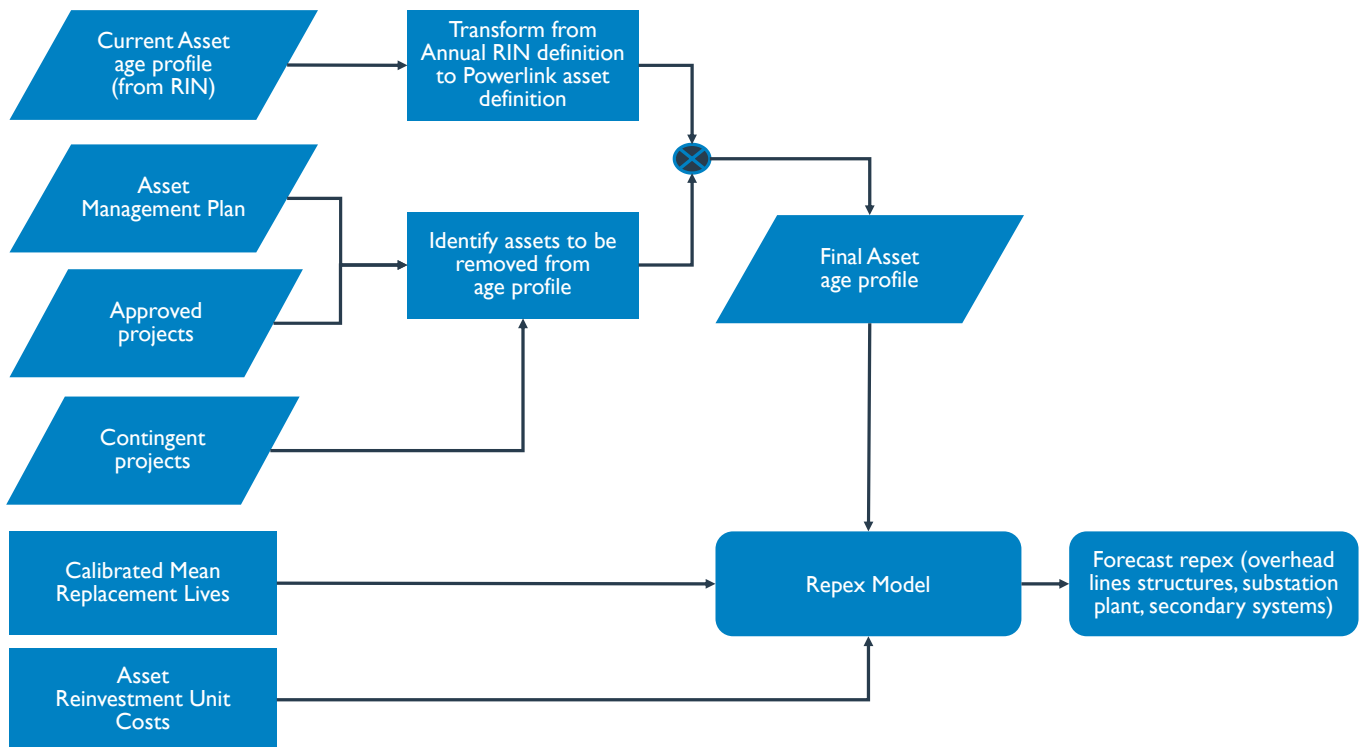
Current Asset age profile (from RIN)

Transform from Annual RIN definition to Powerlink asset definition

Asset Management Plan

Identify assets to be removed from age profile

Final Asset age profile

Approved projects

Contingent projects

Calibrated Mean Replacement Lives

Repex Model

Forecast repex (overhead lines structures, substation plant, secondary systems)

Asset Reinvestment Unit Costs